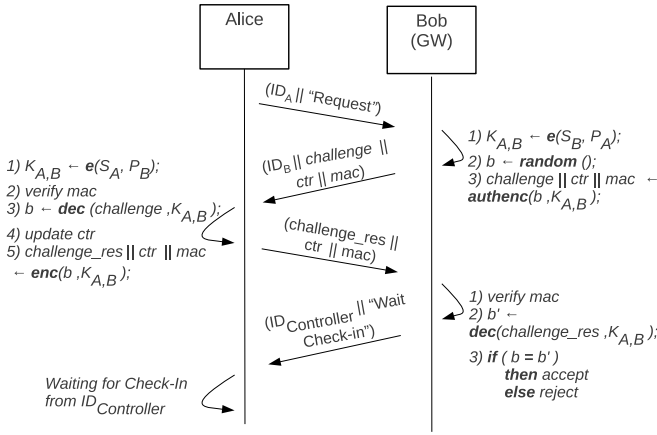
Alice

Bob (GW)

$(ID_A \,||\, \text{“Request”})$

1) $K_{A,B} \leftarrow \boldsymbol{e}(S_B, P_A)$;
2) $b \leftarrow$ **random** ();
3) challenge || ctr || mac $\leftarrow$ **authenc**$(b, K_{A,B})$;

$(ID_B \,||\,$ challenge || ctr || mac)

1) $K_{A,B} \leftarrow \boldsymbol{e}(S_A, P_B)$;
2) verify mac
3) $b \leftarrow$ **dec** (challenge $, K_{A,B})$;
4) update ctr
5) challenge_res || ctr || mac $\leftarrow$ **enc**$(b, K_{A,B})$;

(challenge_res || ctr || mac)

1) verify mac
2) $b' \leftarrow$ **dec**(challenge_res $, K_{A,B})$;
3) **if** ( $b = b'$ ) **then** accept **else** reject

$(ID_{Controller} \,||\,$ “Wait Check-in”)

Waiting for Check-In from $ID_{Controller}$